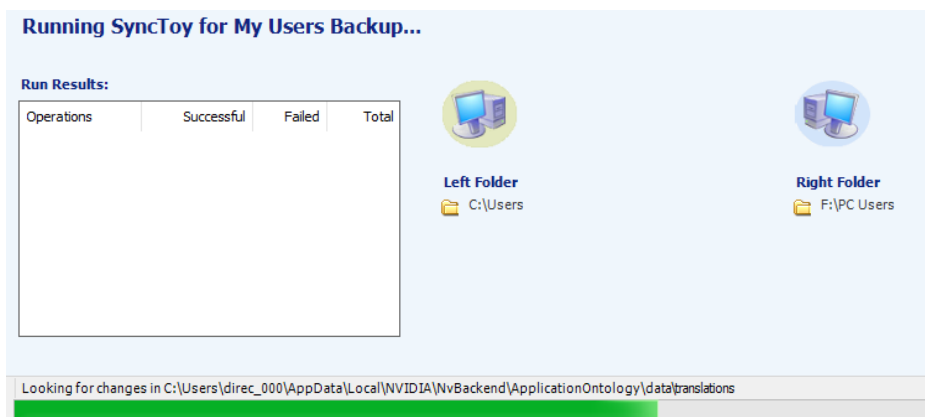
Running SyncToy for My Users Backup...

Run Results:

| Operations | Successful | Failed | Total |
|---|---|---|---|

Left Folder
C:\Users

Right Folder
F:\PC Users

Looking for changes in C:\Users\direc_000\AppData\Local\NVIDIA\NvBackend\ApplicationOntology\data\translations